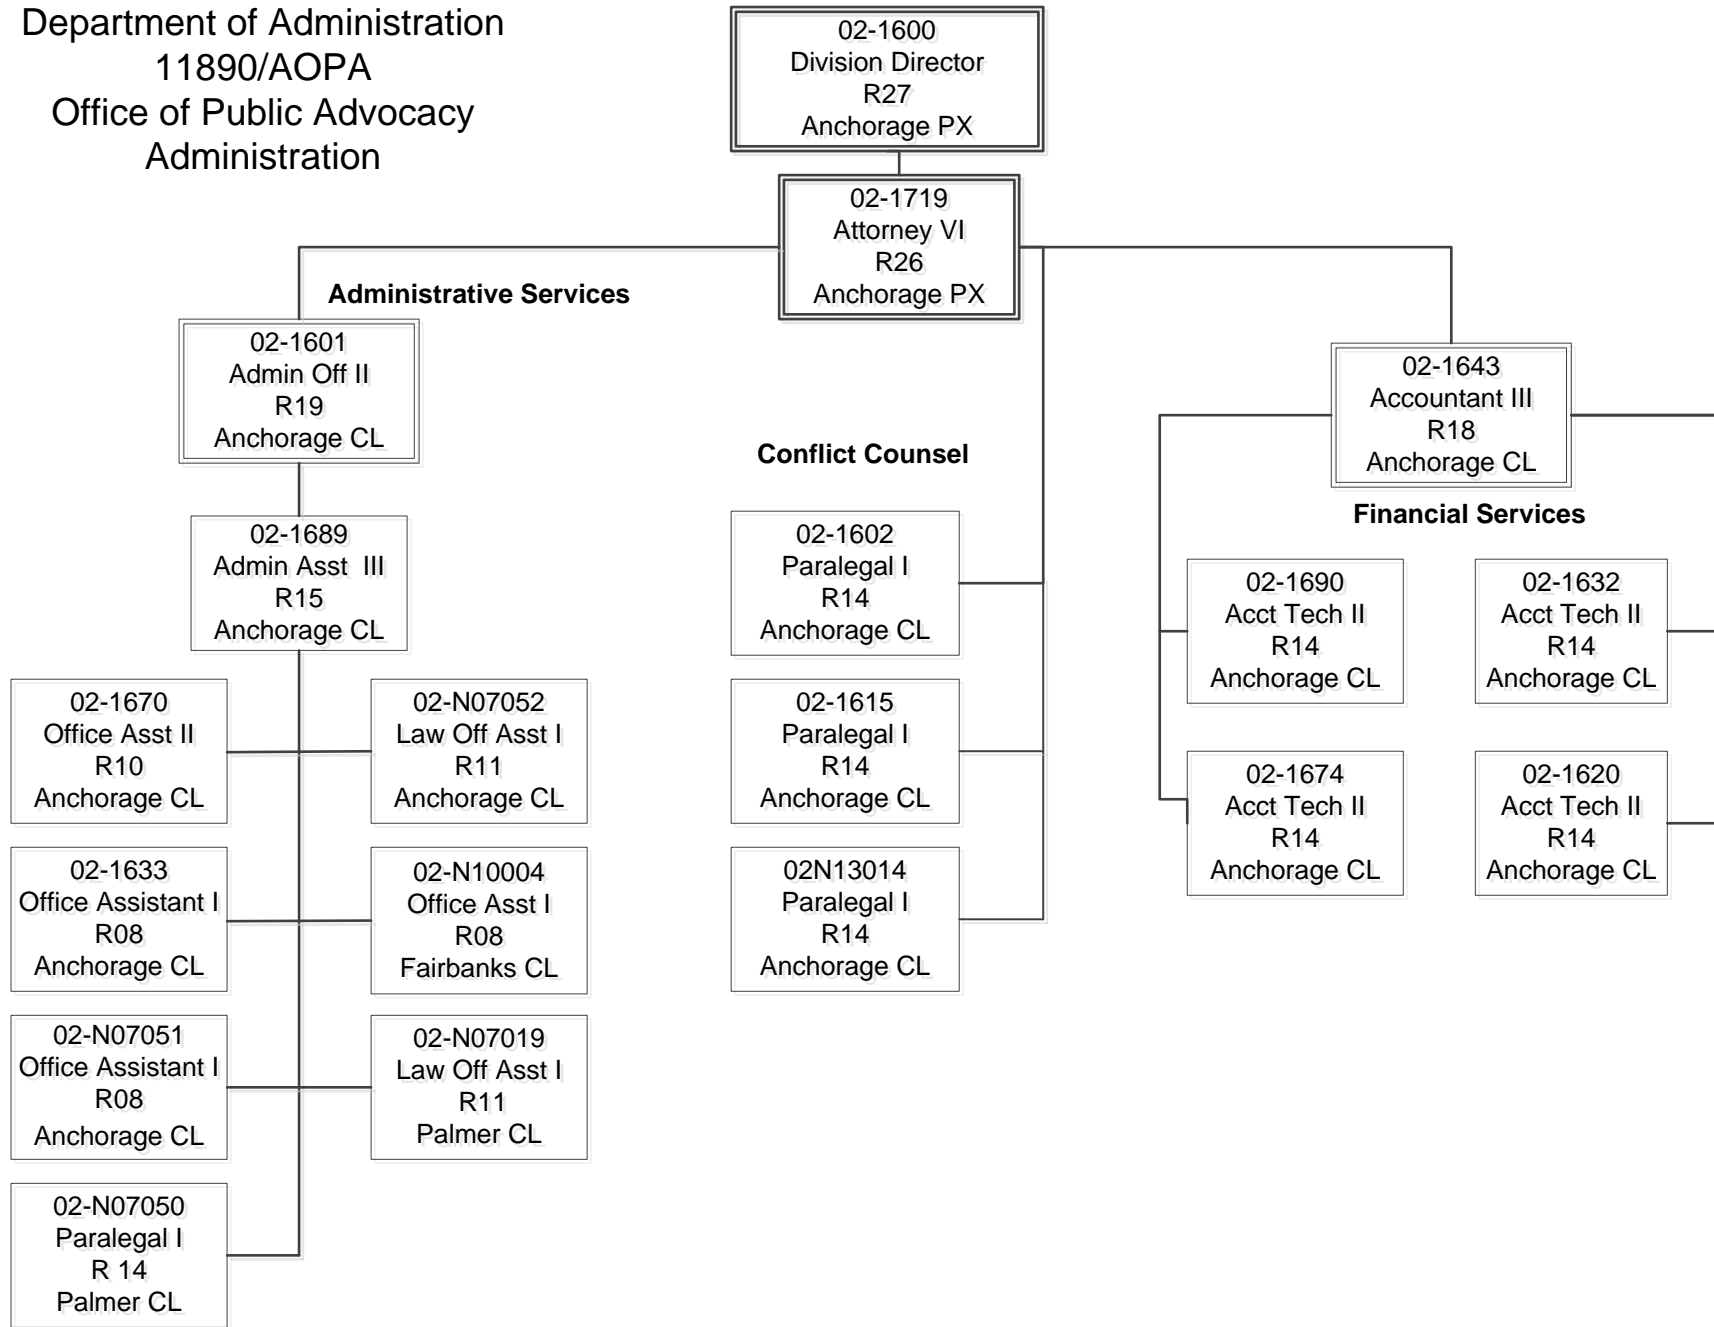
Department of Administration
11890/AOPA
Office of Public Advocacy
Administration

02-1600
Division Director
R27
Anchorage PX

02-1719
Attorney VI
R26
Anchorage PX

Administrative Services

02-1601
Admin Off II
R19
Anchorage CL

02-1689
Admin Asst III
R15
Anchorage CL

02-1670
Office Asst II
R10
Anchorage CL

02-N07052
Law Off Asst I
R11
Anchorage CL

02-1633
Office Assistant I
R08
Anchorage CL

02-N10004
Office Asst I
R08
Fairbanks CL

02-N07051
Office Assistant I
R08
Anchorage CL

02-N07019
Law Off Asst I
R11
Palmer CL

02-N07050
Paralegal I
R 14
Palmer CL

Conflict Counsel

02-1602
Paralegal I
R14
Anchorage CL

02-1615
Paralegal I
R14
Anchorage CL

02N13014
Paralegal I
R14
Anchorage CL

02-1643
Accountant III
R18
Anchorage CL

Financial Services

02-1690
Acct Tech II
R14
Anchorage CL

02-1632
Acct Tech II
R14
Anchorage CL

02-1674
Acct Tech II
R14
Anchorage CL

02-1620
Acct Tech II
R14
Anchorage CL